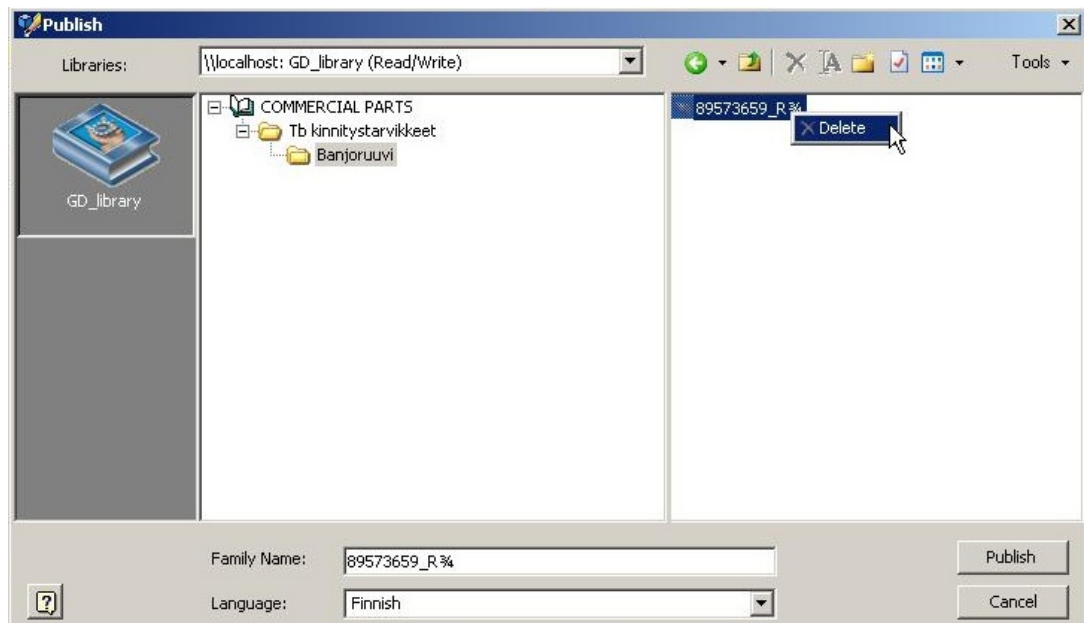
Publish

Libraries:

\\localhost: GD_library (Read/Write)

Tools

GD_library

COMMERCIAL PARTS
Tb kinnitystarvikkeet
Banjoruuvi

89573659_R¾

Delete

Family Name:

89573659_R¾

Language:

Finnish

Publish

Cancel

?